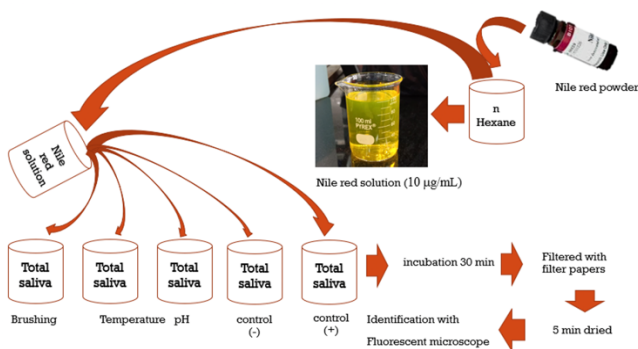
Nile red powder

n Hexane

Nile red solution

Nile red solution (10 μg/mL)

100 ml PYREX

Total saliva

Total saliva

Total saliva

Total saliva

Total saliva

Brushing

Temperature

pH

control (-)

control (+)

incubation 30 min

Filtered with filter papers

5 min dried

Identification with Fluorescent microscope